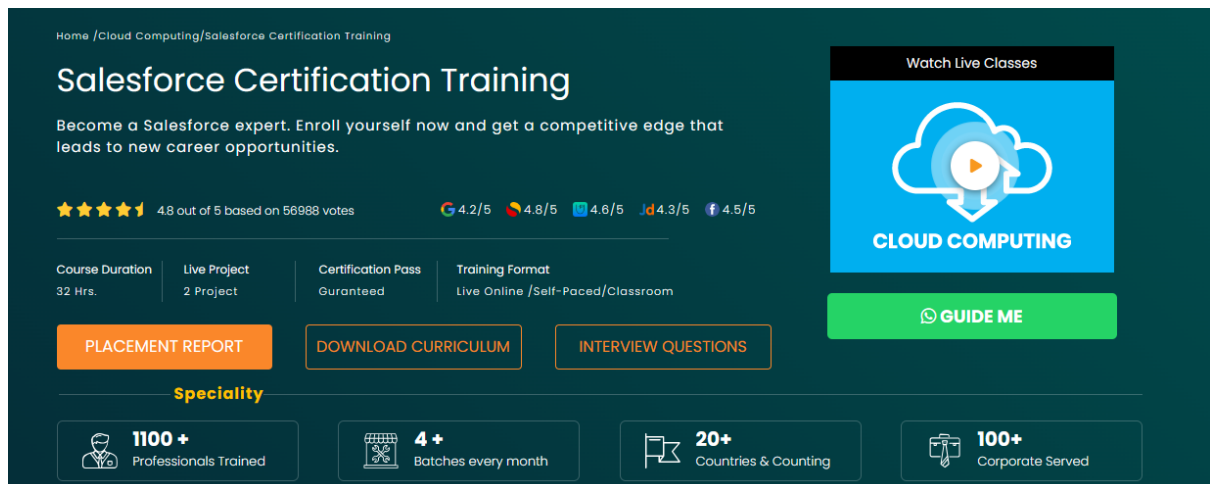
Home /Cloud Computing/Salesforce Certification Training

Salesforce Certification Training

Become a Salesforce expert. Enroll yourself now and get a competitive edge that leads to new career opportunities.

4.8 out of 5 based on 56988 votes

4.2/5 4.8/5 4.6/5 Jd 4.3/5 f 4.5/5

| Course Duration | Live Project | Certification Pass | Training Format |
|---|---|---|---|
| 32 Hrs. | 2 Project | Guranteed | Live Online /Self-Paced/Classroom |

PLACEMENT REPORT

DOWNLOAD CURRICULUM

INTERVIEW QUESTIONS

Watch Live Classes

CLOUD COMPUTING

GUIDE ME

Speciality

1100 + Professionals Trained

4 + Batches every month

20+ Countries & Counting

100+ Corporate Served